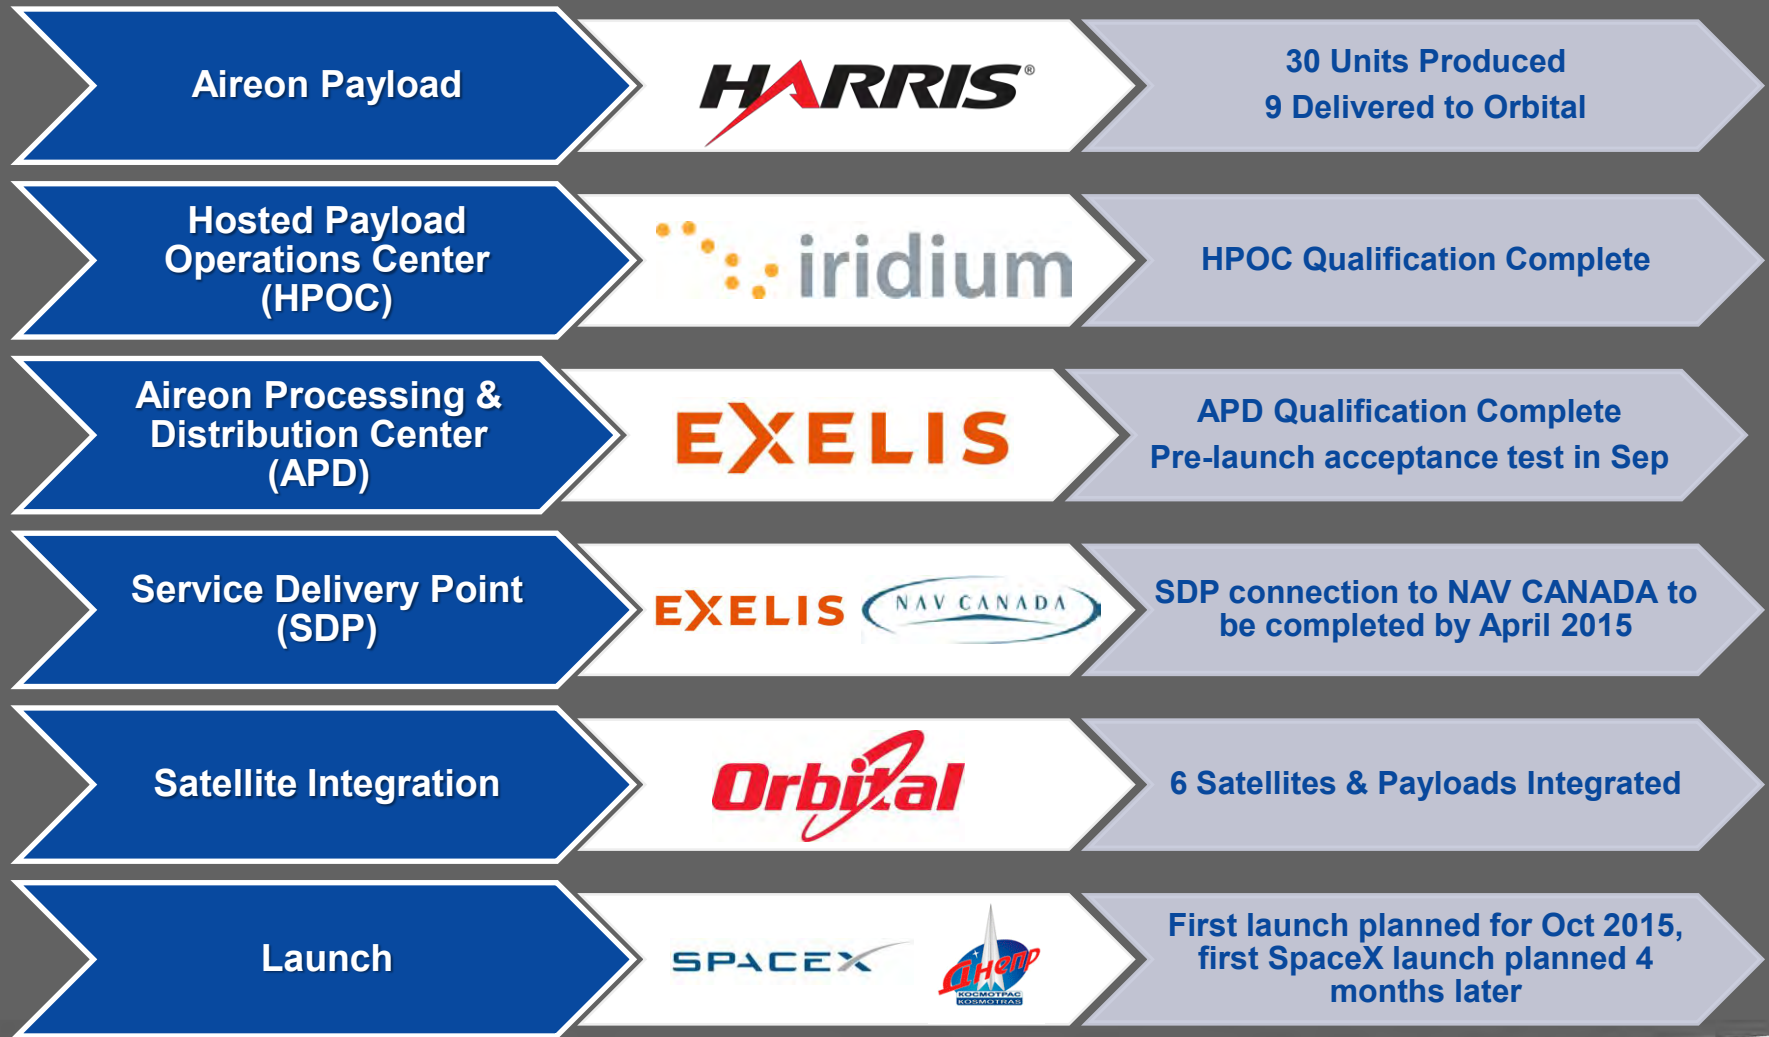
Aireon Payload

HARRIS®

30 Units Produced
9 Delivered to Orbital

Hosted Payload Operations Center (HPOC)

iridium

HPOC Qualification Complete

Aireon Processing & Distribution Center (APD)

EXELIS

APD Qualification Complete
Pre-launch acceptance test in Sep

Service Delivery Point (SDP)

EXELIS NAV CANADA

SDP connection to NAV CANADA to be completed by April 2015

Satellite Integration

Orbital

6 Satellites & Payloads Integrated

Launch

SPACEX

Днепр
КОСМОТРАС
KOSMOTRAS

First launch planned for Oct 2015, first SpaceX launch planned 4 months later